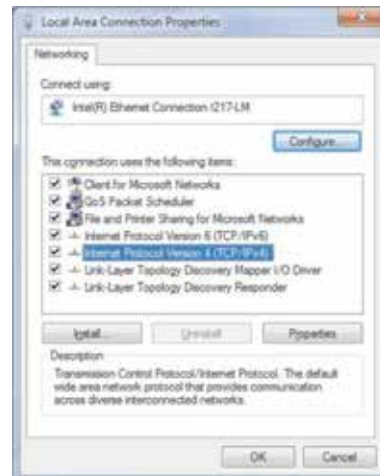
Local Area Connection Properties

Networking

Connect using:

Intel(R) Ethernet Connection I217-LM

Configure...

This connection uses the following items:

Client for Microsoft Networks
QoS Packet Scheduler
File and Printer Sharing for Microsoft Networks
Internet Protocol Version 6 (TCP/IPv6)
Internet Protocol Version 4 (TCP/IPv4)
Link-Layer Topology Discovery Mapper I/O Driver
Link-Layer Topology Discovery Responder

Install... Uninstall Properties

Description

Transmission Control Protocol/Internet Protocol. The default wide area network protocol that provides communication across diverse interconnected networks.

OK Cancel